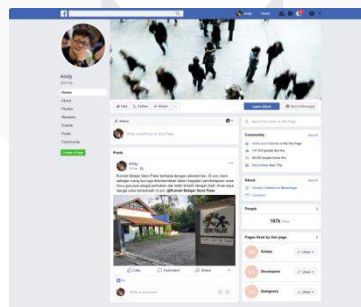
Andy
Home
About
Photos
Reviews
Events
Posts
Community
Create a Page
Like
Follow
Share
Learn More
Send Message
Create
Write something on this Page...
Posts
Andy
Rumah Belajar Semi Palar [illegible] #Rumah Belajar Semi Palar
Like
Comment
Share
Write a comment...
Community
See All
About
See All
People
1976
Pages liked by this page
Artists
Liked
Developer
Liked
Designers
Liked